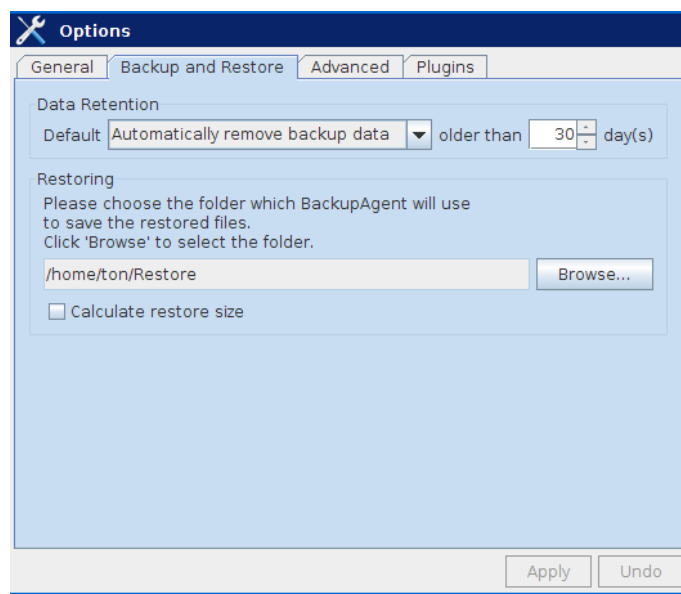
Options

General | Backup and Restore | Advanced | Plugins

Data Retention

Default Automatically remove backup data older than 30 day(s)

Restoring

Please choose the folder which BackupAgent will use to save the restored files.
Click 'Browse' to select the folder.

/home/ton/Restore

Browse...

Calculate restore size

Apply Undo